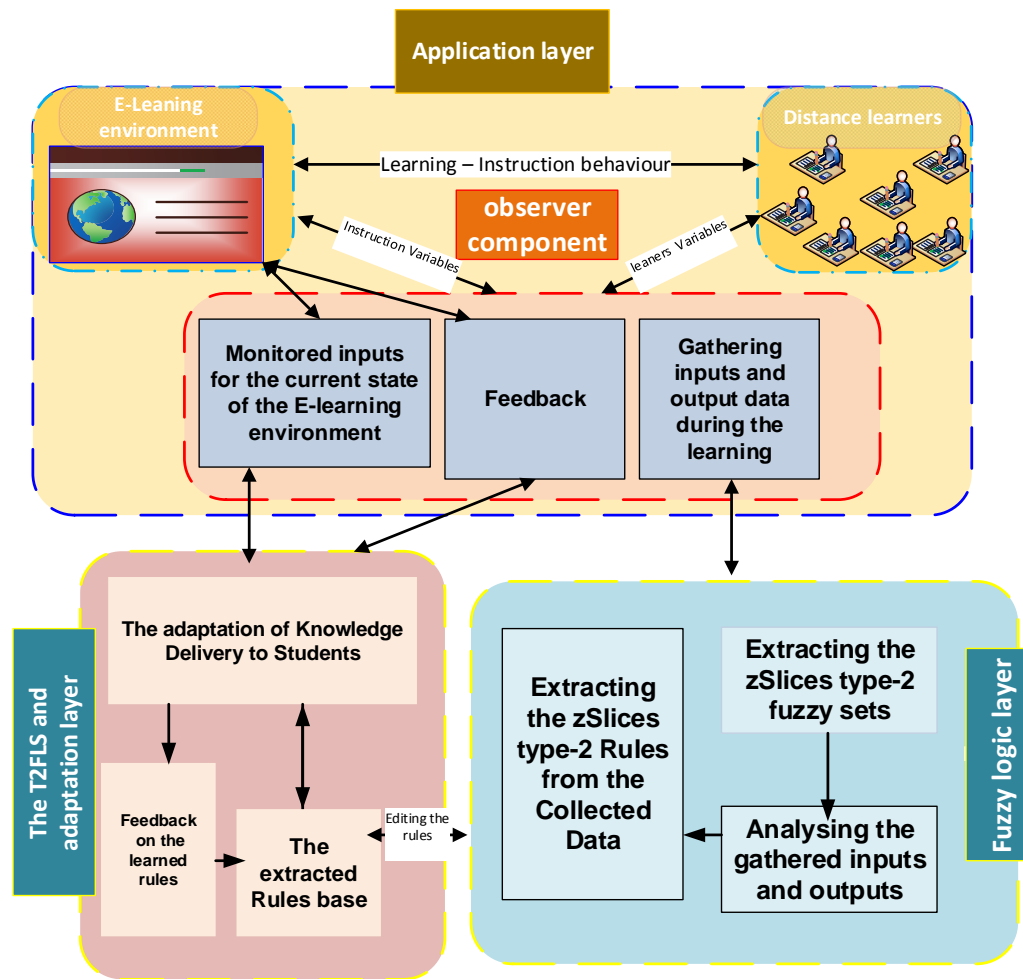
Application layer

E-Leaning environment

Distance learners

Learning – Instruction behaviour

observer component

Instruction Variables

leaners Variables

Monitored inputs for the current state of the E-learning environment

Feedback

Gathering inputs and output data during the learning

The T2FLS and adaptation layer

The adaptation of Knowledge Delivery to Students

Feedback on the learned rules

The extracted Rules base

Editing the rules

Extracting the zSlices type-2 Rules from the Collected Data

Extracting the zSlices type-2 fuzzy sets

Analysing the gathered inputs and outputs

Fuzzy logic layer